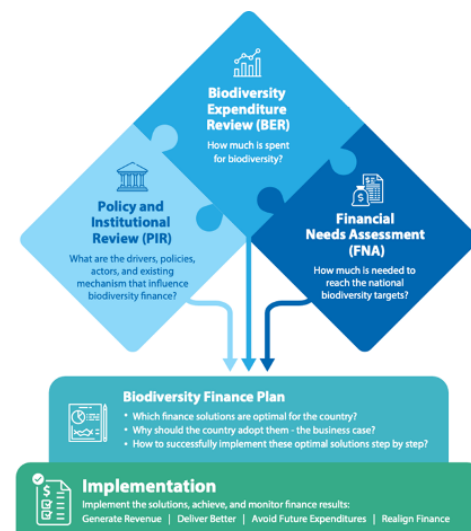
Biodiversity Expenditure Review (BER)

How much is spent for biodiversity?

Policy and Institutional Review (PIR)

What are the drivers, policies, actors, and existing mechanism that influence biodiversity finance?

Financial Needs Assessment (FNA)

How much is needed to reach the national biodiversity targets?

Biodiversity Finance Plan

• Which finance solutions are optimal for the country?
• Why should the country adopt them - the business case?
• How to successfully implement these optimal solutions step by step?

Implementation

Implement the solutions, achieve, and monitor finance results:
Generate Revenue | Deliver Better | Avoid Future Expenditures | Realign Finance